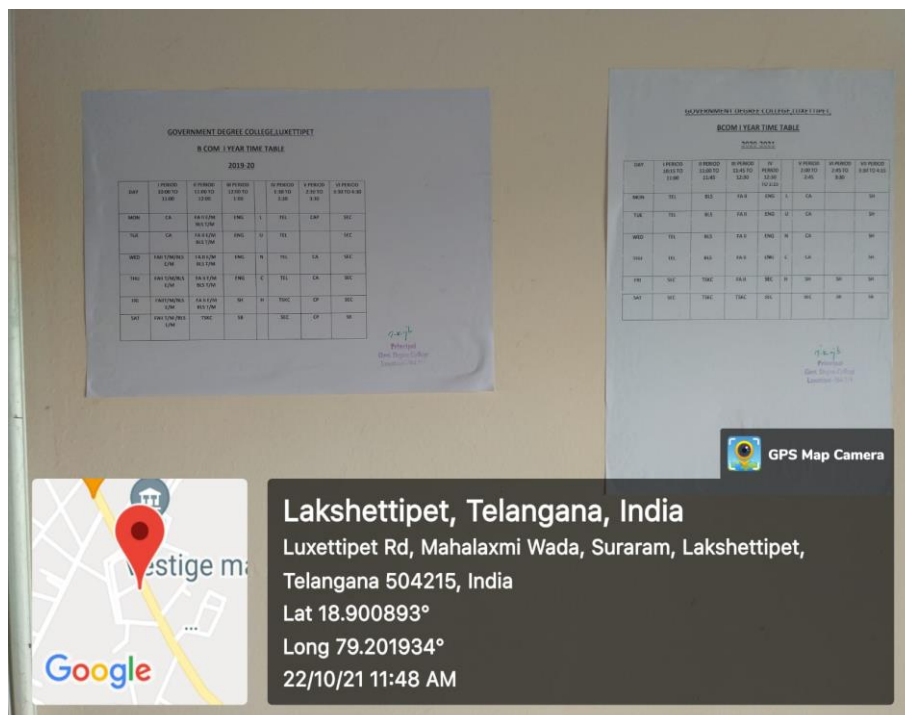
GOVERNMENT DEGREE COLLEGE,LUXETTIPET

B COM I YEAR TIME TABLE

2019-20

| DAY | I PERIOD 10:00 TO 11:00 | II PERIOD 11:00 TO 12:00 | III PERIOD 12:00 TO 1:00 | | IV PERIOD 1:30 TO 2:30 | V PERIOD 2:30 TO 3:30 | VI PERIOD 3:30 TO 4:30 |
|---|---|---|---|---|---|---|---|
| MON | CA | FA II T/M BLS T/M | ENG | L | TEL | CAP | SEC |
| TUE | CA | FA II T/M BLS T/M | ENG | U | TEL | | SEC |
| WED | FAII T/M BLS E/M | FA II T/M BLS T/M | ENG | N | TEL | CA | SEC |
| THU | FAII T/M BLS E/M | FA II T/M BLS T/M | ENG | C | TEL | CA | SEC |
| FRI | FAII T/M BLS E/M | FA II T/M BLS T/M | SH | H | TSKC | CP | SEC |
| SAT | FAII T/M BLS E/M | TSKC | SE | | SEC | CP | SE |

Principal
Govt. Degree College
Luxettipet

GOVERNMENT DEGREE COLLEGE,LUXETTIPET

BCOM I YEAR TIME TABLE

2020-2021

| DAY | I PERIOD 10:15 TO 11:00 | II PERIOD 11:00 TO 11:45 | III PERIOD 11:45 TO 12:30 | IV PERIOD 12:30 TO 1:15 | | V PERIOD 2:00 TO 2:45 | VI PERIOD 2:45 TO 3:30 | VII PERIOD 3:30 TO 4:15 |
|---|---|---|---|---|---|---|---|---|
| MON | TEL | BLS | FA II | ENG | L | CA | | SH |
| TUE | TEL | BLS | FA II | ENG | U | CA | | SH |
| WED | TEL | BLS | FA II | ENG | N | CA | | SH |
| THU | TEL | BLS | FA II | ENG | C | CA | | SH |
| FRI | SEC | TSKC | FA II | BLS | H | SH | SH | SH |
| SAT | SEC | TSKC | TSKC | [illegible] | | SEC | SE | SE |

Principal
Govt. Degree College
Luxettipet

GPS Map Camera

estige ma

Google

Lakshettipet, Telangana, India
Luxettipet Rd, Mahalaxmi Wada, Suraram, Lakshettipet, Telangana 504215, India
Lat 18.900893°
Long 79.201934°
22/10/21 11:48 AM